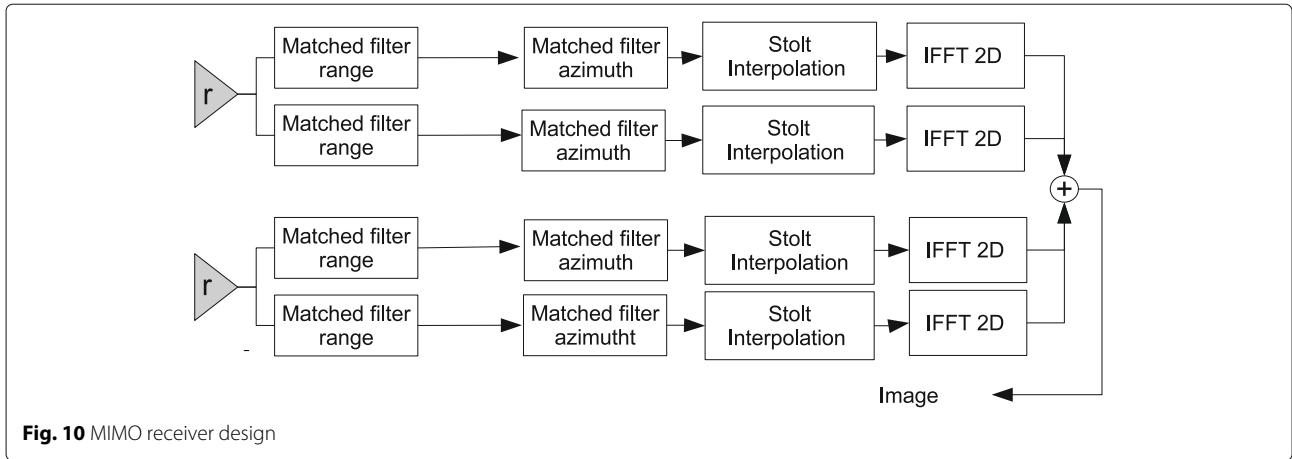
r

Matched filter range

Matched filter azimuth

Stolt Interpolation

IFFT 2D

Matched filter range

Matched filter azimuth

Stolt Interpolation

IFFT 2D

+

r

Matched filter range

Matched filter azimuth

Stolt Interpolation

IFFT 2D

Matched filter range

Matched filter azimutht

Stolt Interpolation

IFFT 2D

Image

**Fig. 10** MIMO receiver design